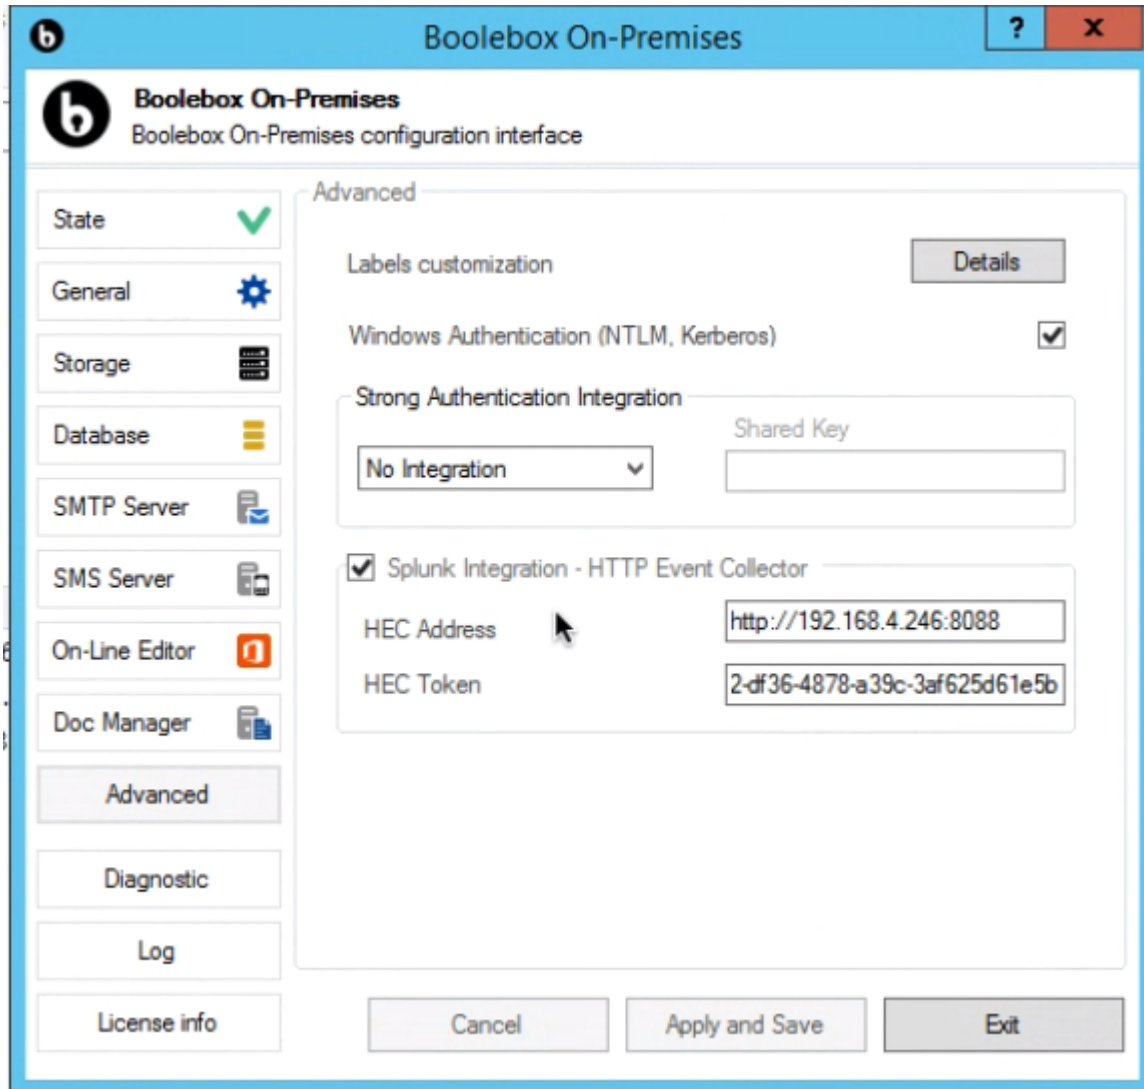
Boolebox On-Premises

?

x

Boolebox On-Premises
Boolebox On-Premises configuration interface

State

General

Storage

Database

SMTP Server

SMS Server

On-Line Editor

Doc Manager

Advanced

Diagnostic

Log

License info

Advanced

Labels customization

Details

Windows Authentication (NTLM, Kerberos)

Strong Authentication Integration

No Integration

Shared Key

Splunk Integration - HTTP Event Collector

HEC Address

http://192.168.4.246:8088

HEC Token

2-df36-4878-a39c-3af625d61e5b

Cancel

Apply and Save

Exit